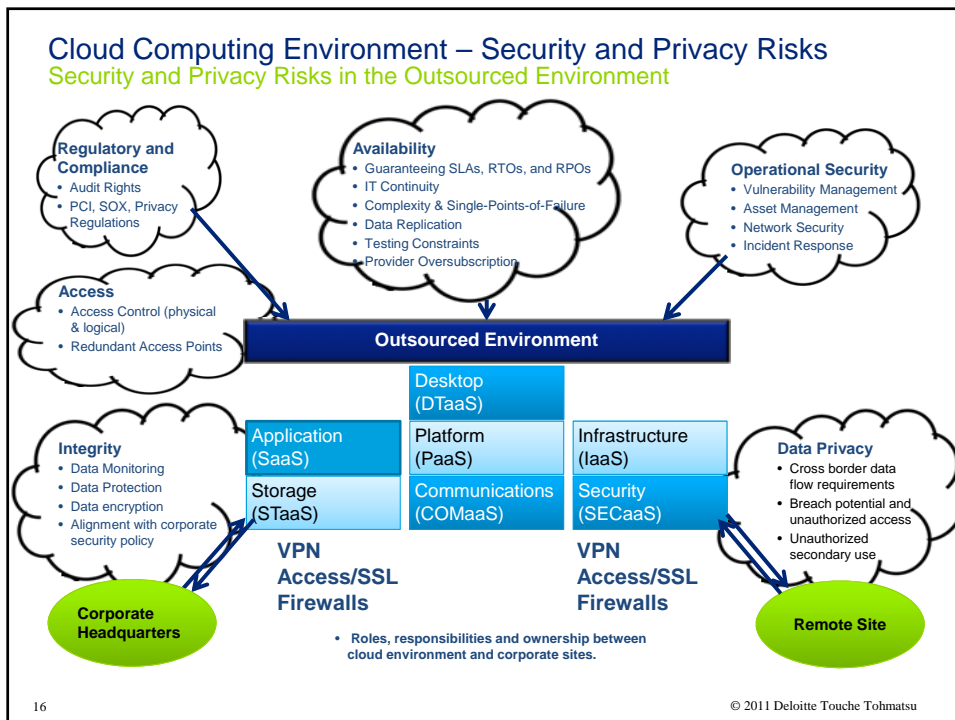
Cloud Computing Environment – Security and Privacy Risks
Security and Privacy Risks in the Outsourced Environment

Regulatory and Compliance
• Audit Rights
• PCI, SOX, Privacy Regulations

Availability
• Guaranteeing SLAs, RTOs, and RPOs
• IT Continuity
• Complexity & Single-Points-of-Failure
• Data Replication
• Testing Constraints
• Provider Oversubscription

Operational Security
• Vulnerability Management
• Asset Management
• Network Security
• Incident Response

Access
• Access Control (physical & logical)
• Redundant Access Points

Outsourced Environment

Desktop (DTaaS)

Application (SaaS)

Platform (PaaS)

Infrastructure (IaaS)

Storage (STaaS)

Communications (COMaaS)

Security (SECaaS)

Integrity
• Data Monitoring
• Data Protection
• Data encryption
• Alignment with corporate security policy

Data Privacy
• Cross border data flow requirements
• Breach potential and unauthorized access
• Unauthorized secondary use

VPN Access/SSL Firewalls

VPN Access/SSL Firewalls

Corporate Headquarters

Remote Site

• Roles, responsibilities and ownership between cloud environment and corporate sites.

16

© 2011 Deloitte Touche Tohmatsu